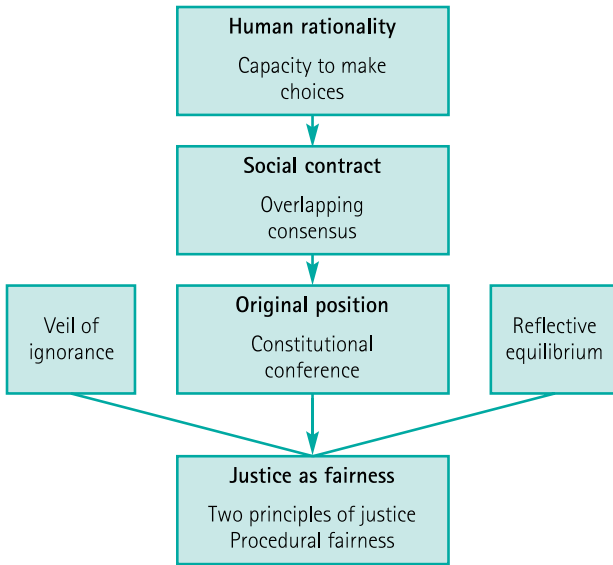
Human rationality

Capacity to make choices

Social contract

Overlapping consensus

Veil of ignorance

Original position

Constitutional conference

Reflective equilibrium

Justice as fairness

Two principles of justice
Procedural fairness